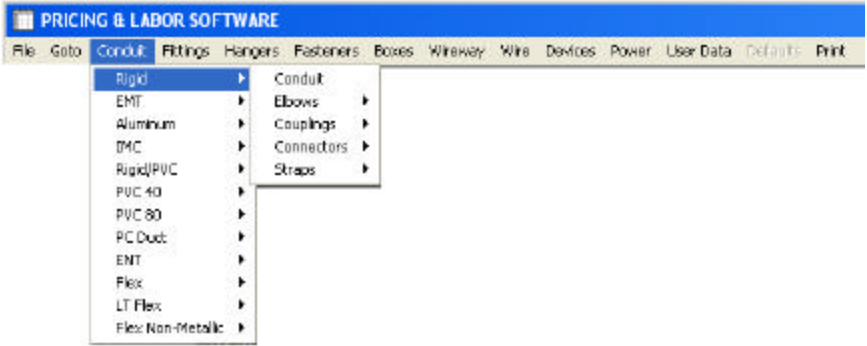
PRICING & LABOR SOFTWARE

File Goto Conduit Fittings Hangers Fasteners Boxes Wireway Wire Devices Power User Data Defaults Print

Rigid
EMT
Aluminum
IMC
Rigid/PVC
PVC 40
PVC 80
PC Duct
ENT
Flex
LT Flex
Flex Non-Metallic

Conduit
Elbows
Couplings
Connectors
Straps